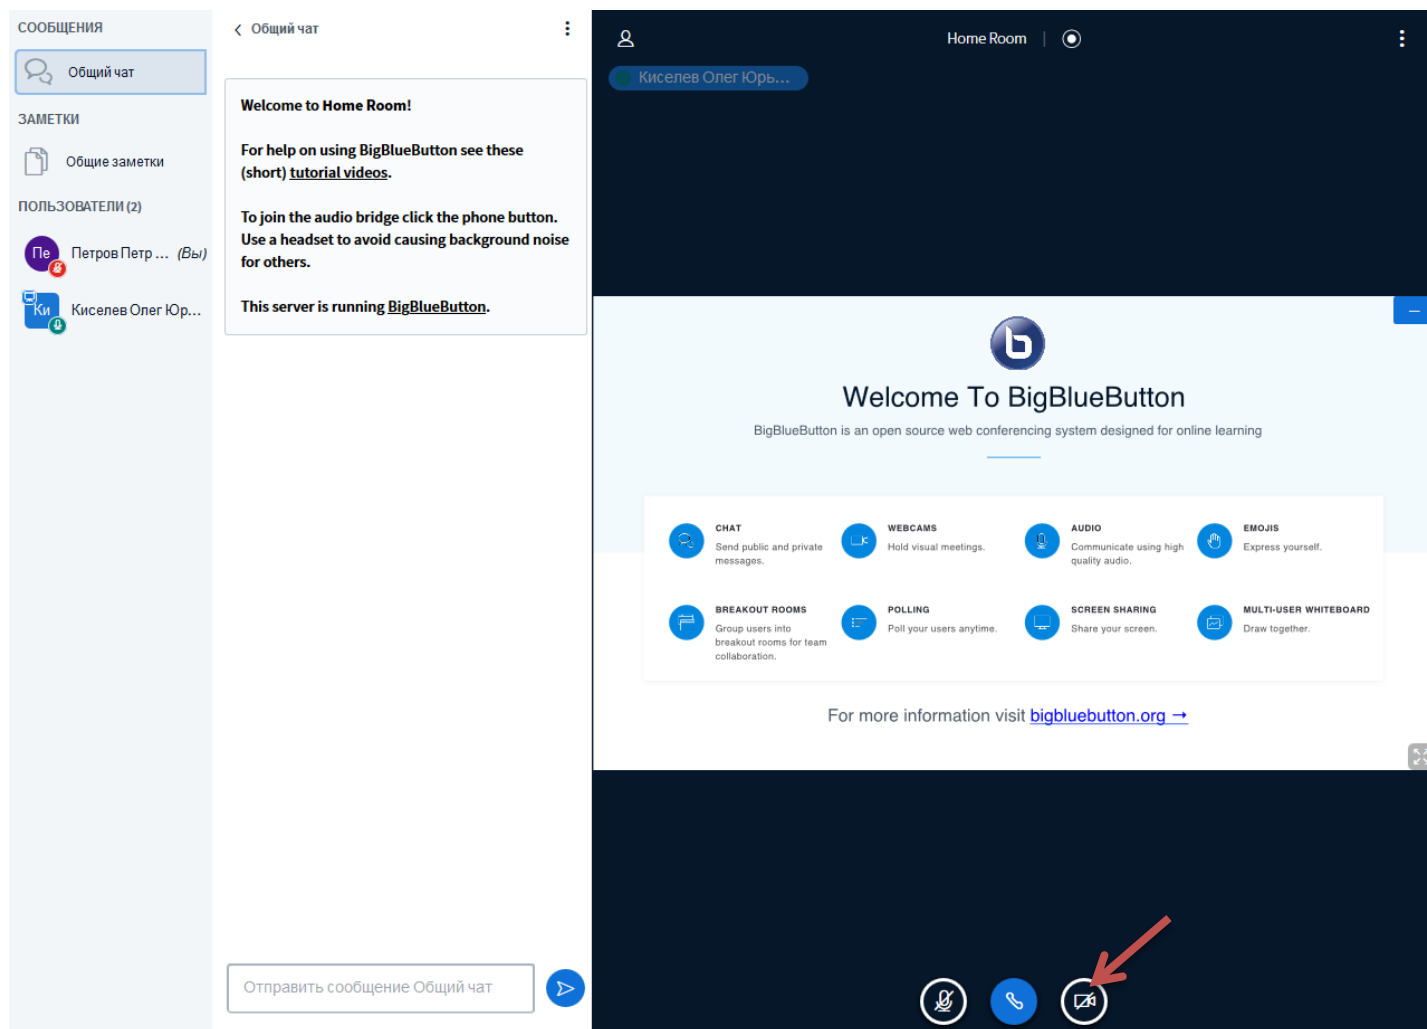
СООБЩЕНИЯ
Общий чат
ЗАМЕТКИ
Общие заметки
ПОЛЬЗОВАТЕЛИ (2)
Пе Петров Петр ... (Вы)
Ки Киселев Олег Юр...

Общий чат

Welcome to Home Room!

For help on using BigBlueButton see these (short) tutorial videos.

To join the audio bridge click the phone button. Use a headset to avoid causing background noise for others.

This server is running BigBlueButton.

Отправить сообщение Общий чат

Home Room

Киселев Олег Юрь...

Welcome To BigBlueButton

BigBlueButton is an open source web conferencing system designed for online learning

CHAT
Send public and private messages.

WEBCAMS
Hold visual meetings.

AUDIO
Communicate using high quality audio.

EMOJIS
Express yourself.

BREAKOUT ROOMS
Group users into breakout rooms for team collaboration.

POLLING
Poll your users anytime.

SCREEN SHARING
Share your screen.

MULTI-USER WHITEBOARD
Draw together.

For more information visit bigbluebutton.org →